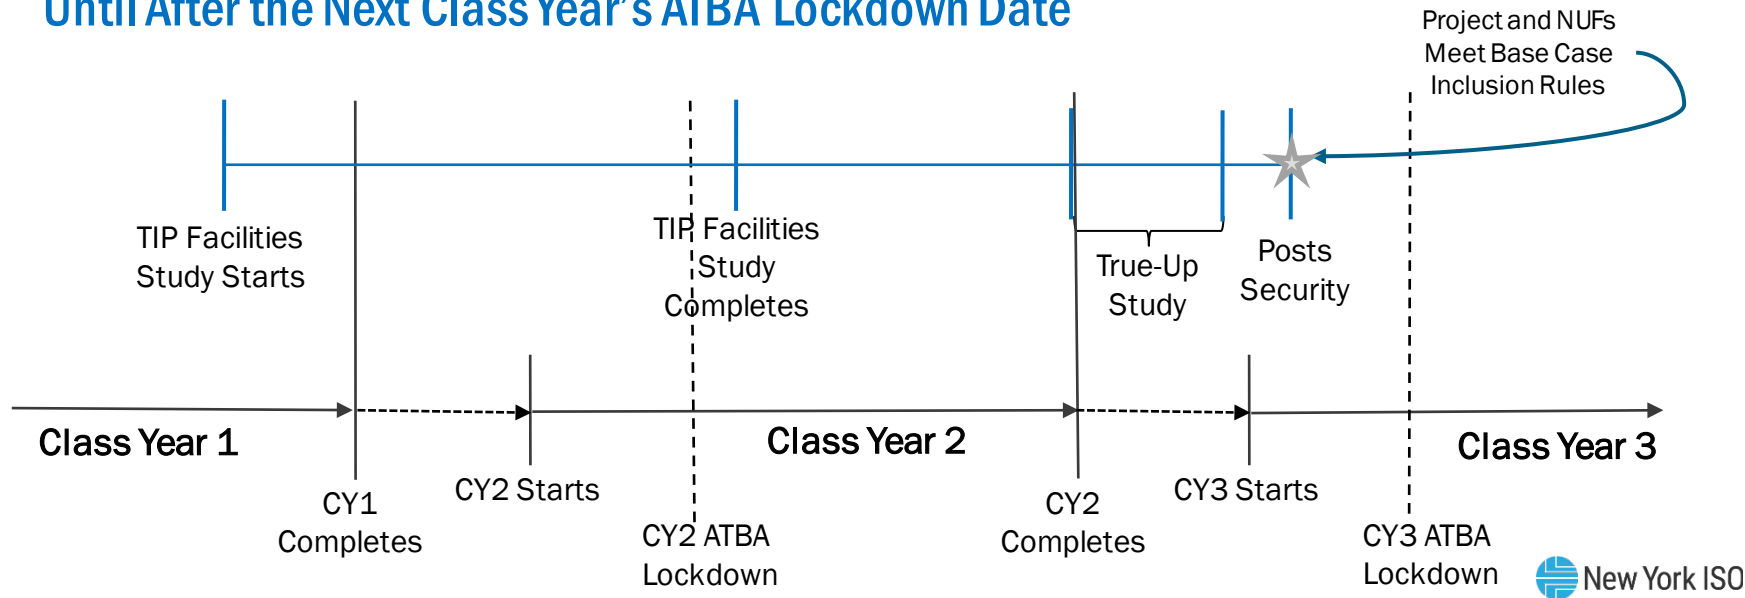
Until After the Next Class Year's ATBA Lockdown Date

Project and NUFs Meet Base Case Inclusion Rules

TIP Facilities Study Starts

TIP Facilities Study Completes

True-Up Study

Posts Security

Class Year 1

Class Year 2

Class Year 3

CY1 Completes

CY2 Starts

CY2 ATBA Lockdown

CY2 Completes

CY3 Starts

CY3 ATBA Lockdown

New York ISO